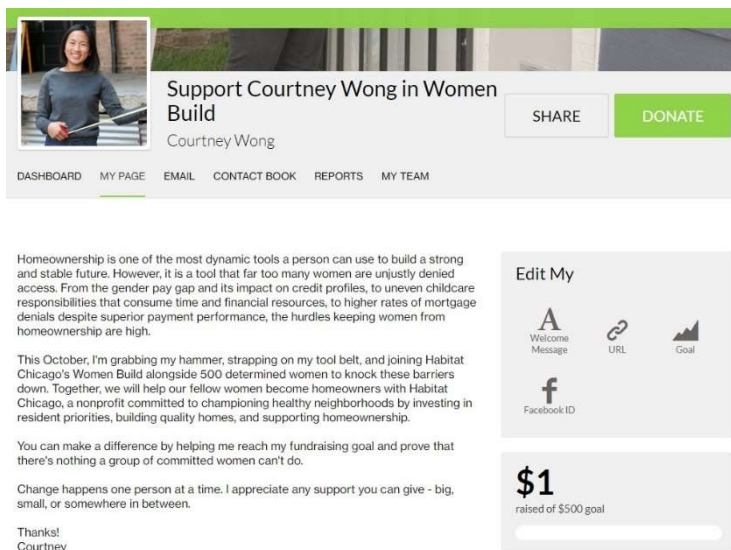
Support Courtney Wong in Women Build

Courtney Wong

SHARE

DONATE

DASHBOARD MY PAGE EMAIL CONTACT BOOK REPORTS MY TEAM

Homeownership is one of the most dynamic tools a person can use to build a strong and stable future. However, it is a tool that far too many women are unjustly denied access. From the gender pay gap and its impact on credit profiles, to uneven childcare responsibilities that consume time and financial resources, to higher rates of mortgage denials despite superior payment performance, the hurdles keeping women from homeownership are high.

This October, I'm grabbing my hammer, strapping on my tool belt, and joining Habitat Chicago's Women Build alongside 500 determined women to knock these barriers down. Together, we will help our fellow women become homeowners with Habitat Chicago, a nonprofit committed to championing healthy neighborhoods by investing in resident priorities, building quality homes, and supporting homeownership.

You can make a difference by helping me reach my fundraising goal and prove that there's nothing a group of committed women can't do.

Change happens one person at a time. I appreciate any support you can give - big, small, or somewhere in between.

Thanks!
Courtney

Edit My

A
Welcome Message

URL

Goal

f
Facebook ID

$1
raised of $500 goal